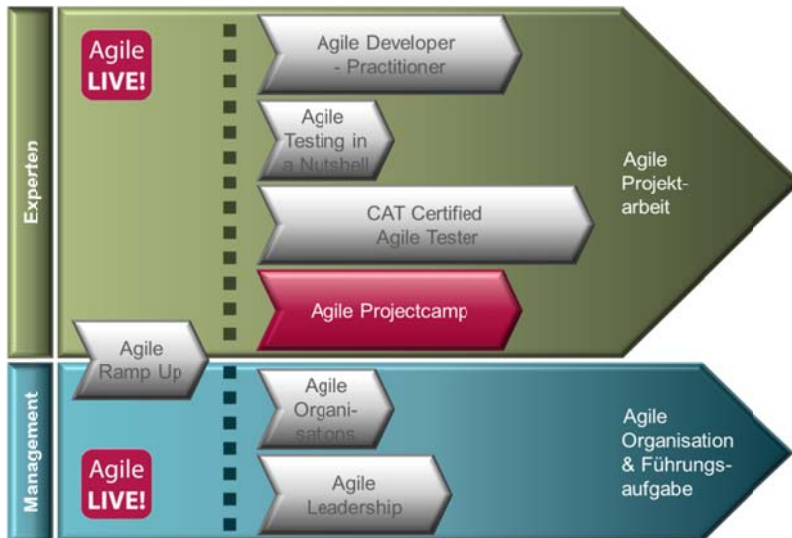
Experten

Agile LIVE!

Agile Developer - Practitioner

Agile Testing in a Nutshell

CAT Certified Agile Tester

Agile Projectcamp

Agile Projektarbeit

Agile Ramp Up

Management

Agile Organisatons

Agile LIVE!

Agile Leadership

Agile Organisation & Führungsaufgabe